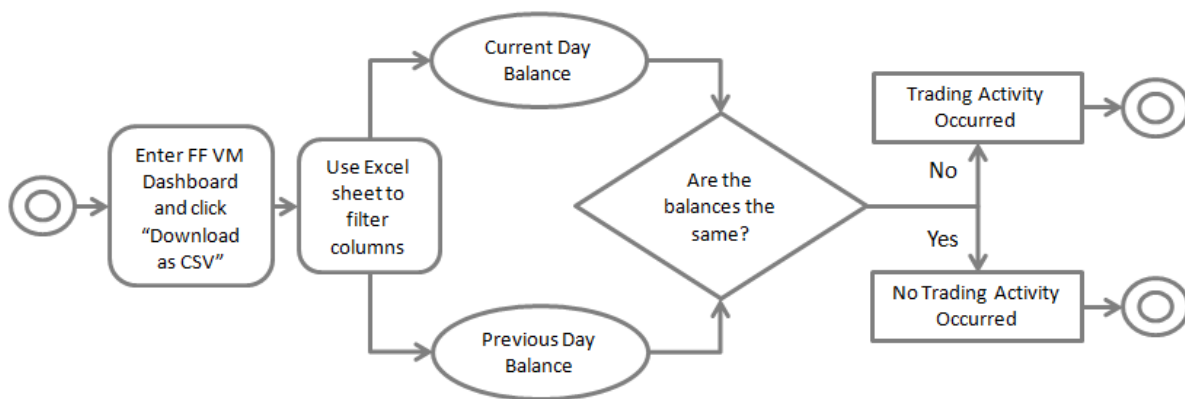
Enter FF VM Dashboard and click “Download as CSV”

Use Excel sheet to filter columns

Current Day Balance

Previous Day Balance

Are the balances the same?

No

Yes

Trading Activity Occurred

No Trading Activity Occurred